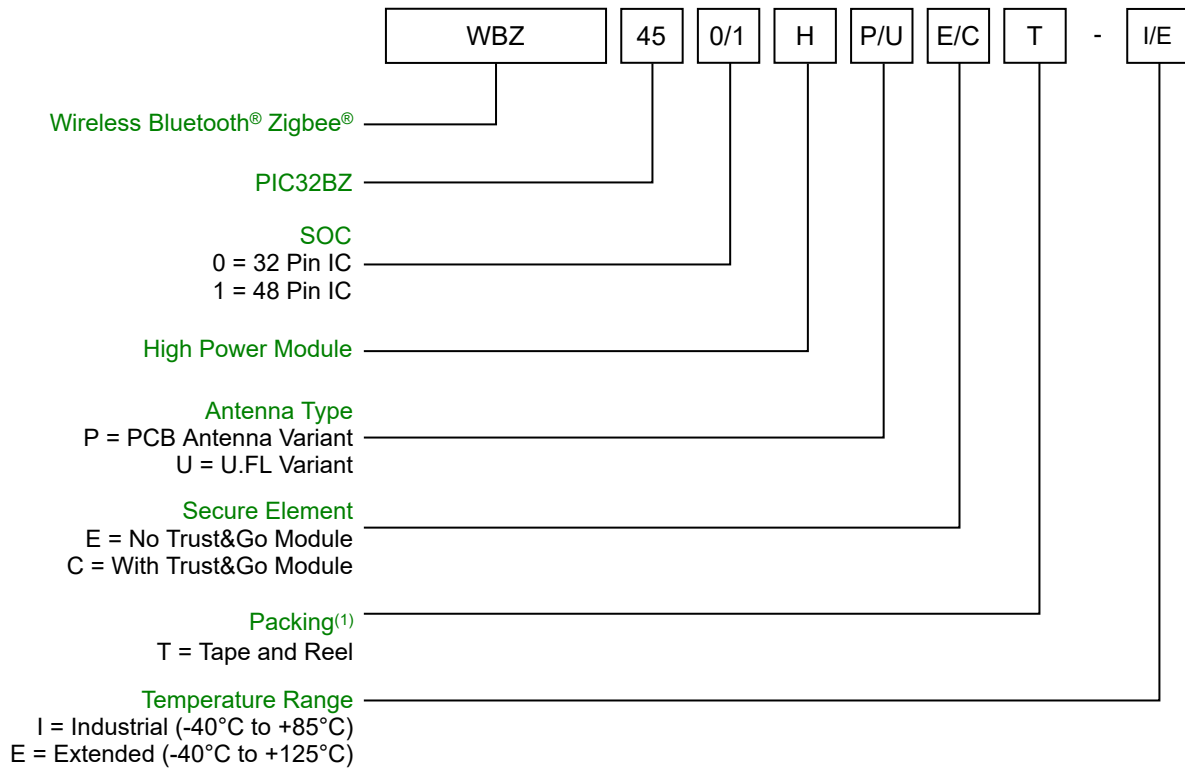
WBZ 45 0/1 H P/U E/C T - I/E

Wireless Bluetooth® Zigbee®

PIC32BZ

SOC
0 = 32 Pin IC
1 = 48 Pin IC

High Power Module

Antenna Type
P = PCB Antenna Variant
U = U.FL Variant

Secure Element
E = No Trust&Go Module
C = With Trust&Go Module

Packing$^{(1)}$
T = Tape and Reel

Temperature Range
I = Industrial (-40°C to +85°C)
E = Extended (-40°C to +125°C)